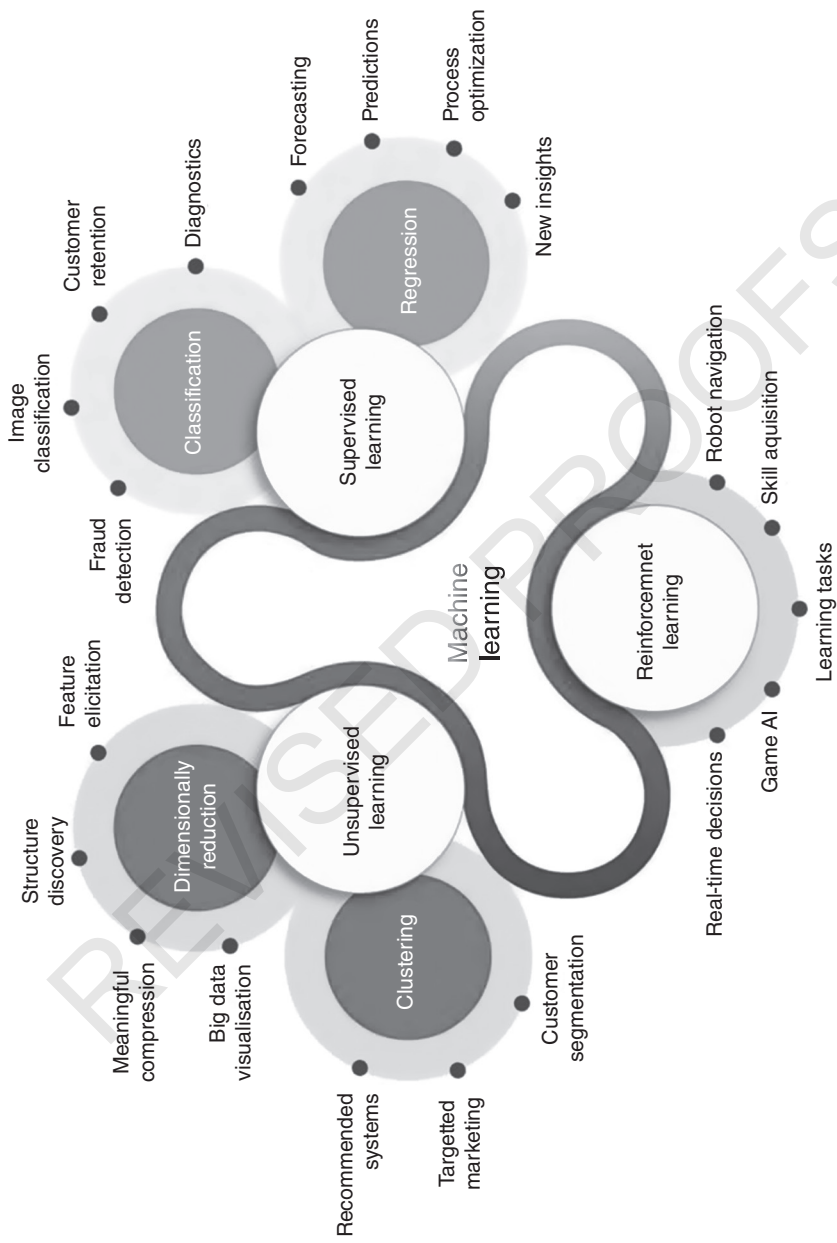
Machine learning

Supervised learning

Classification

Image classification

Customer retention

Diagnostics

Fraud detection

Regression

Forecasting

Predictions

Process optimization

New insights

Unsupervised learning

Dimensionally reduction

Feature elicitation

Structure discovery

Meaningful compression

Big data visualisation

Clustering

Customer segmentation

Targetted marketing

Recommended systems

Reinforcemnet learning

Robot navigation

Skill aquisition

Learning tasks

Game AI

Real-time decisions

REVISED PROOFS